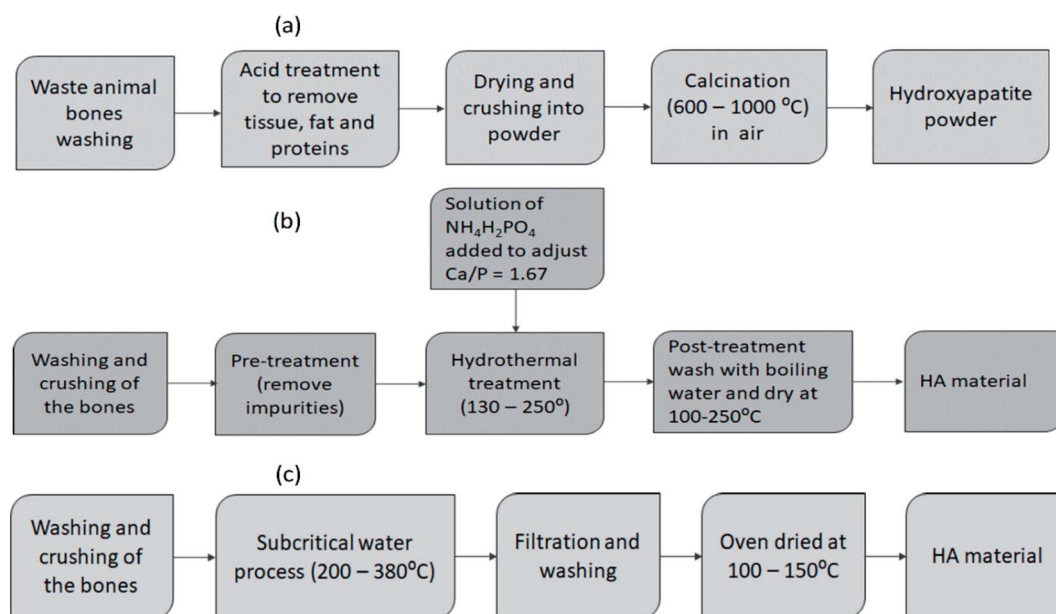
(a)

Waste animal bones washing

Acid treatment to remove tissue, fat and proteins

Drying and crushing into powder

Calcination (600 – 1000 $^{o}$C) in air

Hydroxyapatite powder

(b)

Solution of $NH_4H_2PO_4$ added to adjust Ca/P = 1.67

Washing and crushing of the bones

Pre-treatment (remove impurities)

Hydrothermal treatment (130 – 250$^{o}$)

Post-treatment wash with boiling water and dry at 100-250$^{o}$C

HA material

(c)

Washing and crushing of the bones

Subcritical water process (200 – 380$^{o}$C)

Filtration and washing

Oven dried at 100 – 150$^{o}$C

HA material